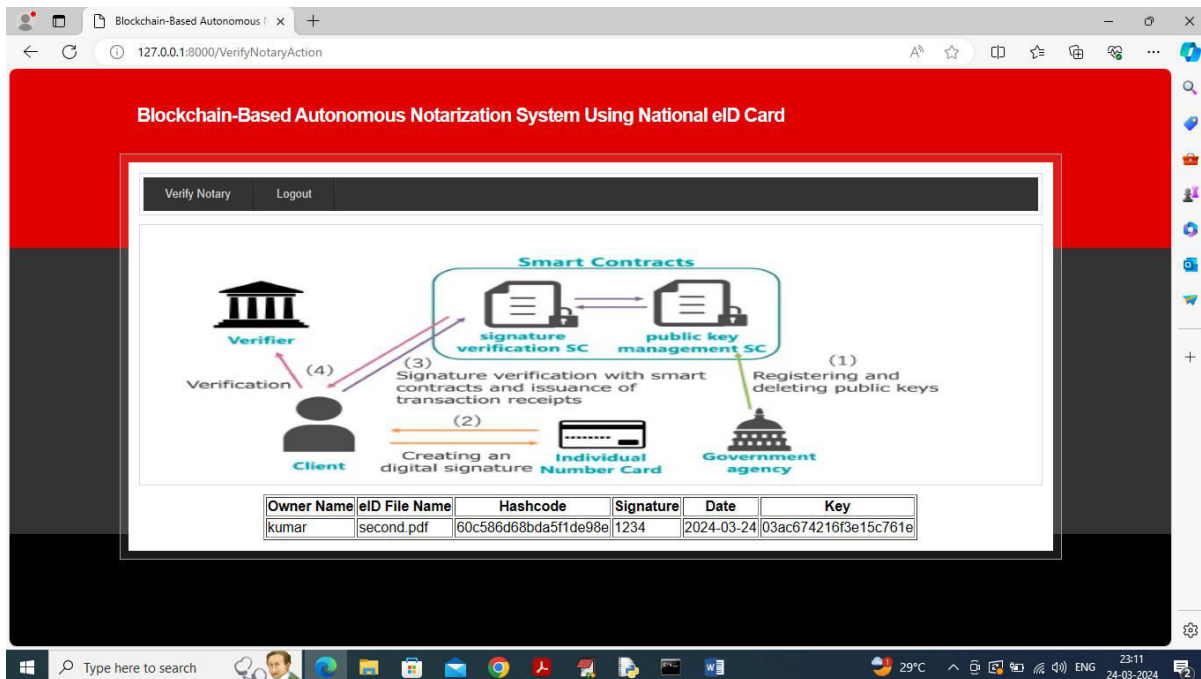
Blockchain-Based Autonomous I ×
127.0.0.1:8000/VerifyNotaryAction

Blockchain-Based Autonomous Notarization System Using National eID Card

Verify Notary Logout

Smart Contracts
signature verification SC
public key management SC
Verifier
(4)
Verification
(3)
Signature verification with smart contracts and issuance of transaction receipts
(1)
Registering and deleting public keys
(2)
Creating an digital signature
Client
Individual Number Card
Government agency

| Owner Name | eID File Name | Hashcode | Signature | Date | Key |
|---|---|---|---|---|---|
| kumar | second.pdf | 60c586d68bda5f1de98e | 1234 | 2024-03-24 | 03ac674216f3e15c761e |

Type here to search
29°C ENG 23:11 24-03-2024